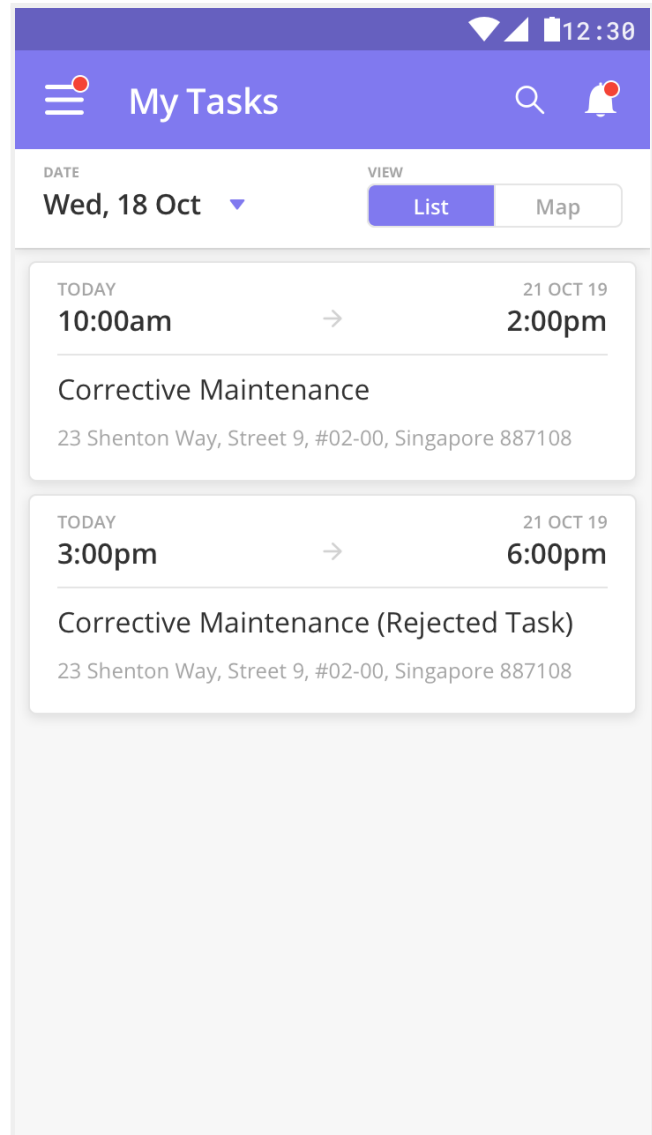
12:30

My Tasks

DATE
Wed, 18 Oct

VIEW
List
Map

TODAY
10:00am
21 OCT 19
2:00pm
Corrective Maintenance
23 Shenton Way, Street 9, #02-00, Singapore 887108

TODAY
3:00pm
21 OCT 19
6:00pm
Corrective Maintenance (Rejected Task)
23 Shenton Way, Street 9, #02-00, Singapore 887108